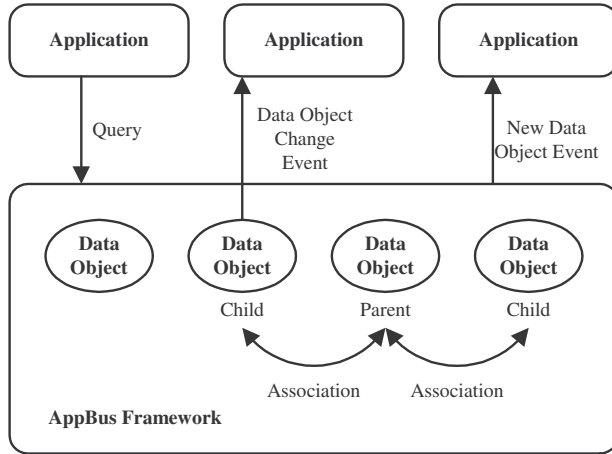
Application

Application

Application

Query

Data Object Change Event

New Data Object Event

Data Object

Data Object

Child

Data Object

Parent

Data Object

Child

Association

Association

AppBus Framework